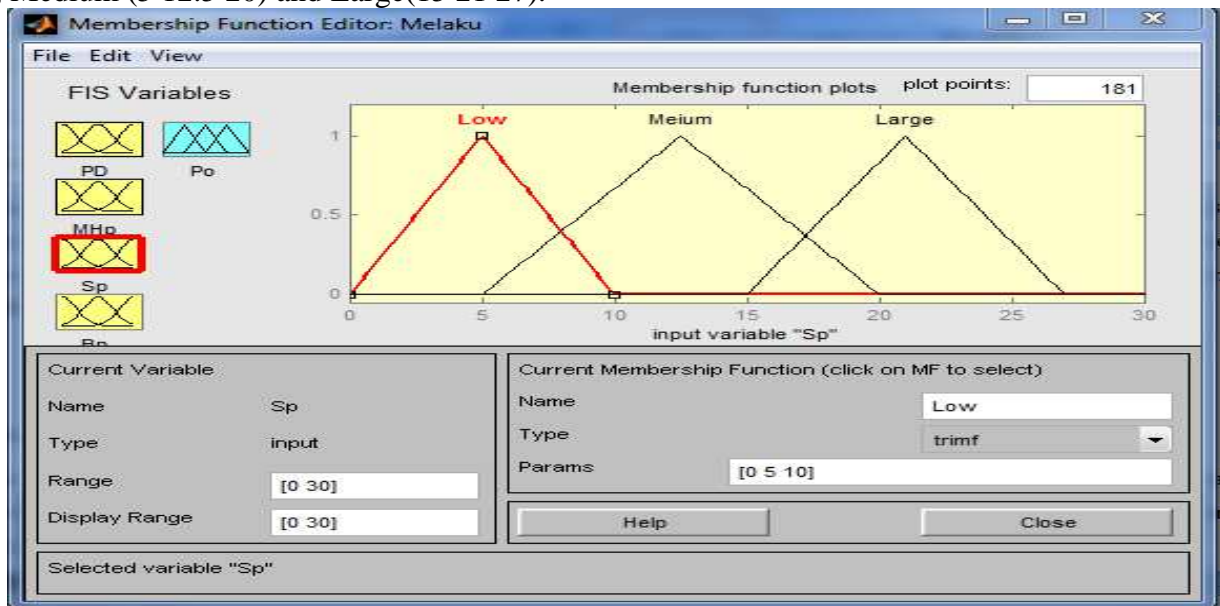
Membership Function Editor: Melaku

File Edit View

FIS Variables

PD Po

MHp

Sp

Bp

Membership function plots

plot points: 181

Low Meium Large

1

0.5

0

0 5 10 15 20 25 30

input variable "Sp"

Current Variable

Name Sp

Type input

Range [0 30]

Display Range [0 30]

Current Membership Function (click on MF to select)

Name Low

Type trimf

Params [0 5 10]

Help

Close

Selected variable "Sp"